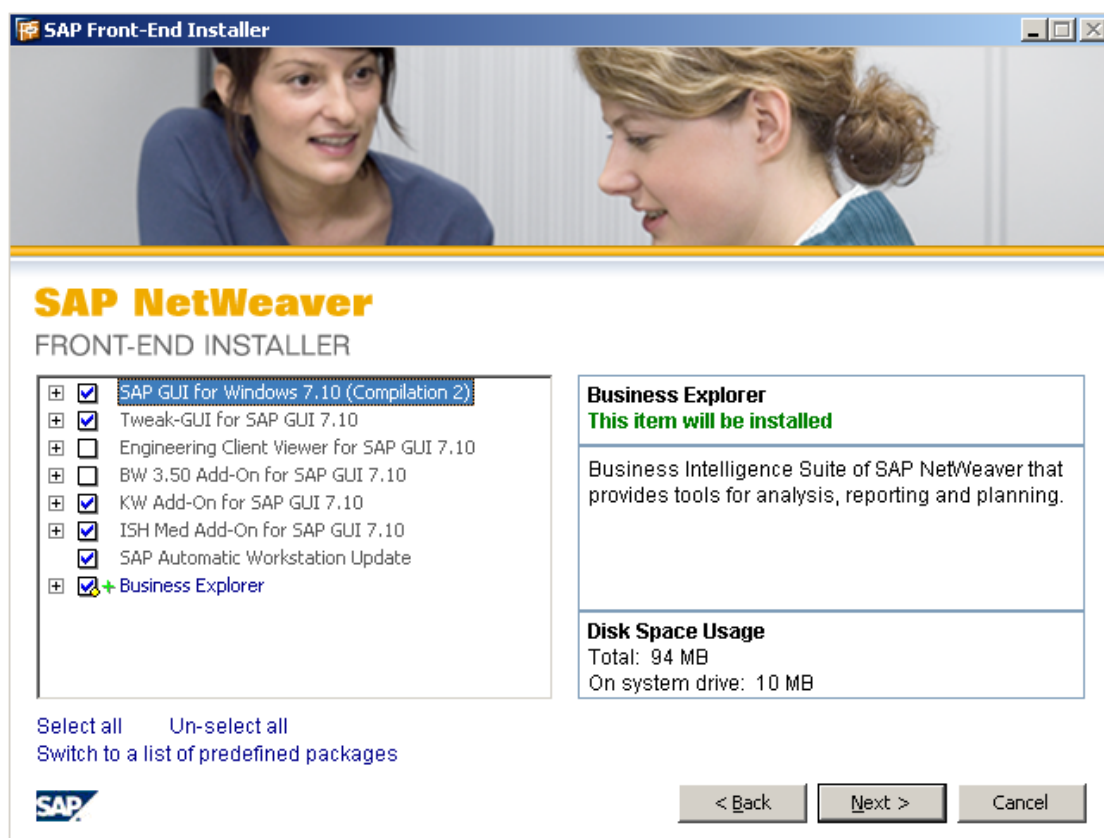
SAP Front-End Installer

SAP NetWeaver
FRONT-END INSTALLER

SAP GUI for Windows 7.10 (Compilation 2)
Tweak-GUI for SAP GUI 7.10
Engineering Client Viewer for SAP GUI 7.10
BW 3.50 Add-On for SAP GUI 7.10
KW Add-On for SAP GUI 7.10
ISH Med Add-On for SAP GUI 7.10
SAP Automatic Workstation Update
Business Explorer

Business Explorer
This item will be installed

Business Intelligence Suite of SAP NetWeaver that provides tools for analysis, reporting and planning.

Disk Space Usage
Total: 94 MB
On system drive: 10 MB

Select all Un-select all
Switch to a list of predefined packages

SAP

< Back
Next >
Cancel